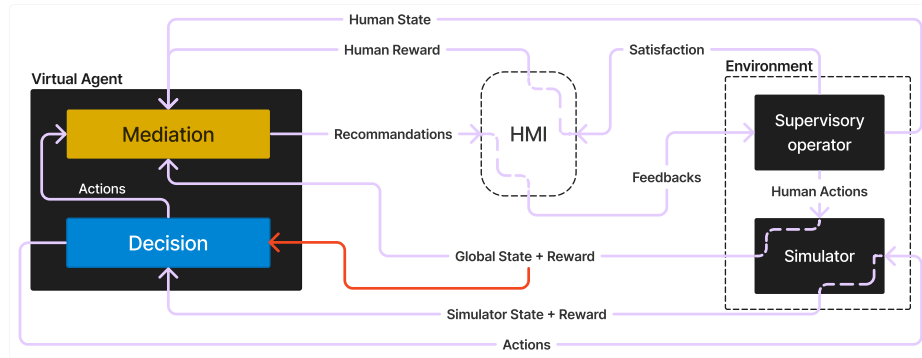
Human State

Human Reward

Satisfaction

Virtual Agent

Environment

Mediation

Recommandations

HMI

Supervisory operator

Actions

Feedbacks

Human Actions

Decision

Global State + Reward

Simulator

Simulator State + Reward

Actions